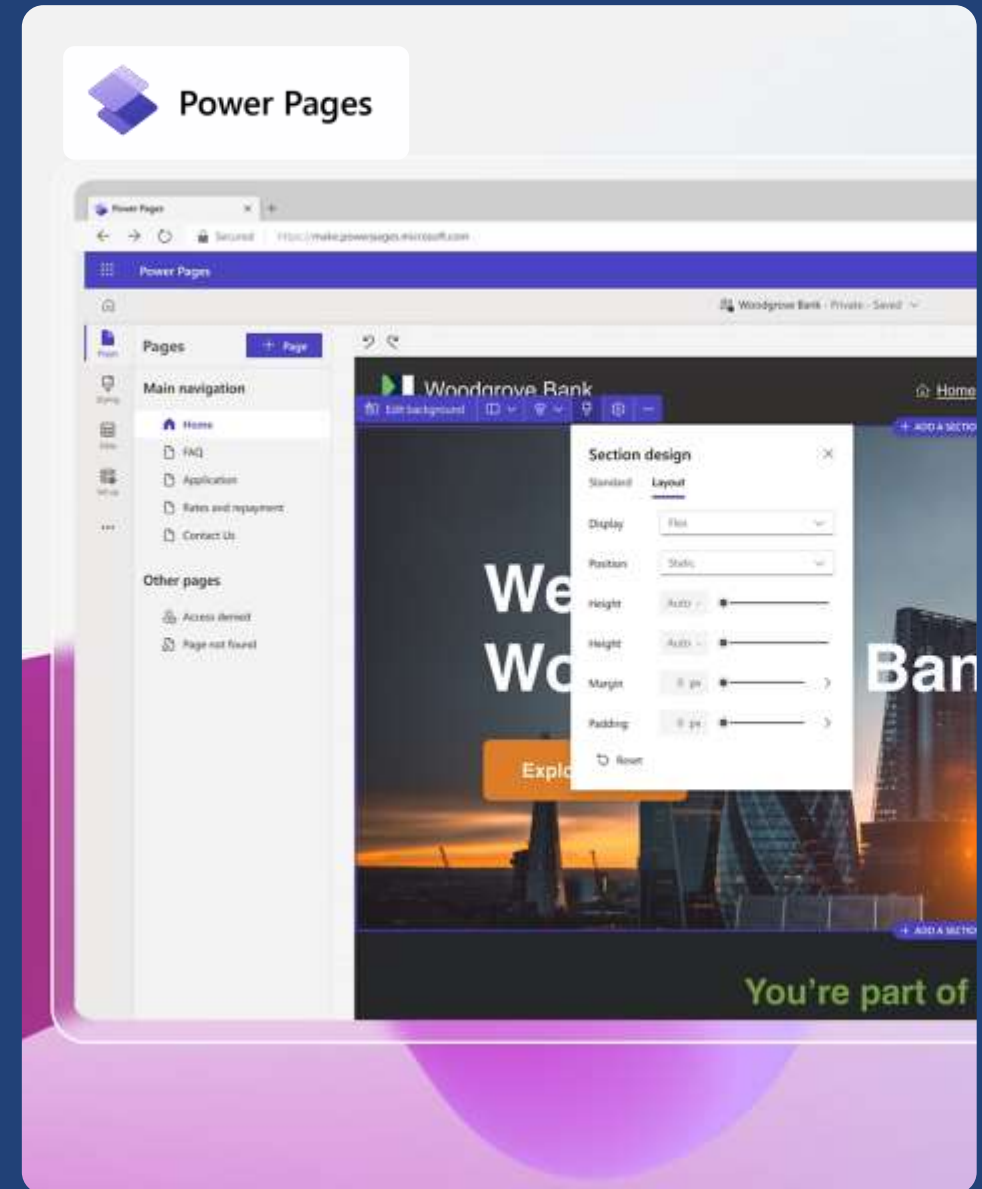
Power Pages

Power Pages ×

Secured https://make.powerpages.microsoft.com

Power Pages

Woodgrove Bank - Private - Saved

Pages

+ Page

Main navigation

Home

FAQ

Application

Rates and repayment

Contact Us

Other pages

Access denied

Page not found

Woodgrove Bank

Home

Edit background

+ ADD A SECTIO

Section design

Standard Layout

Display Flex

Position Static

Height Auto

Height Auto

Margin 0 px

Padding 0 px

Reset

We

Wo

Ban

Explo

+ ADD A SECTIO

You're part of